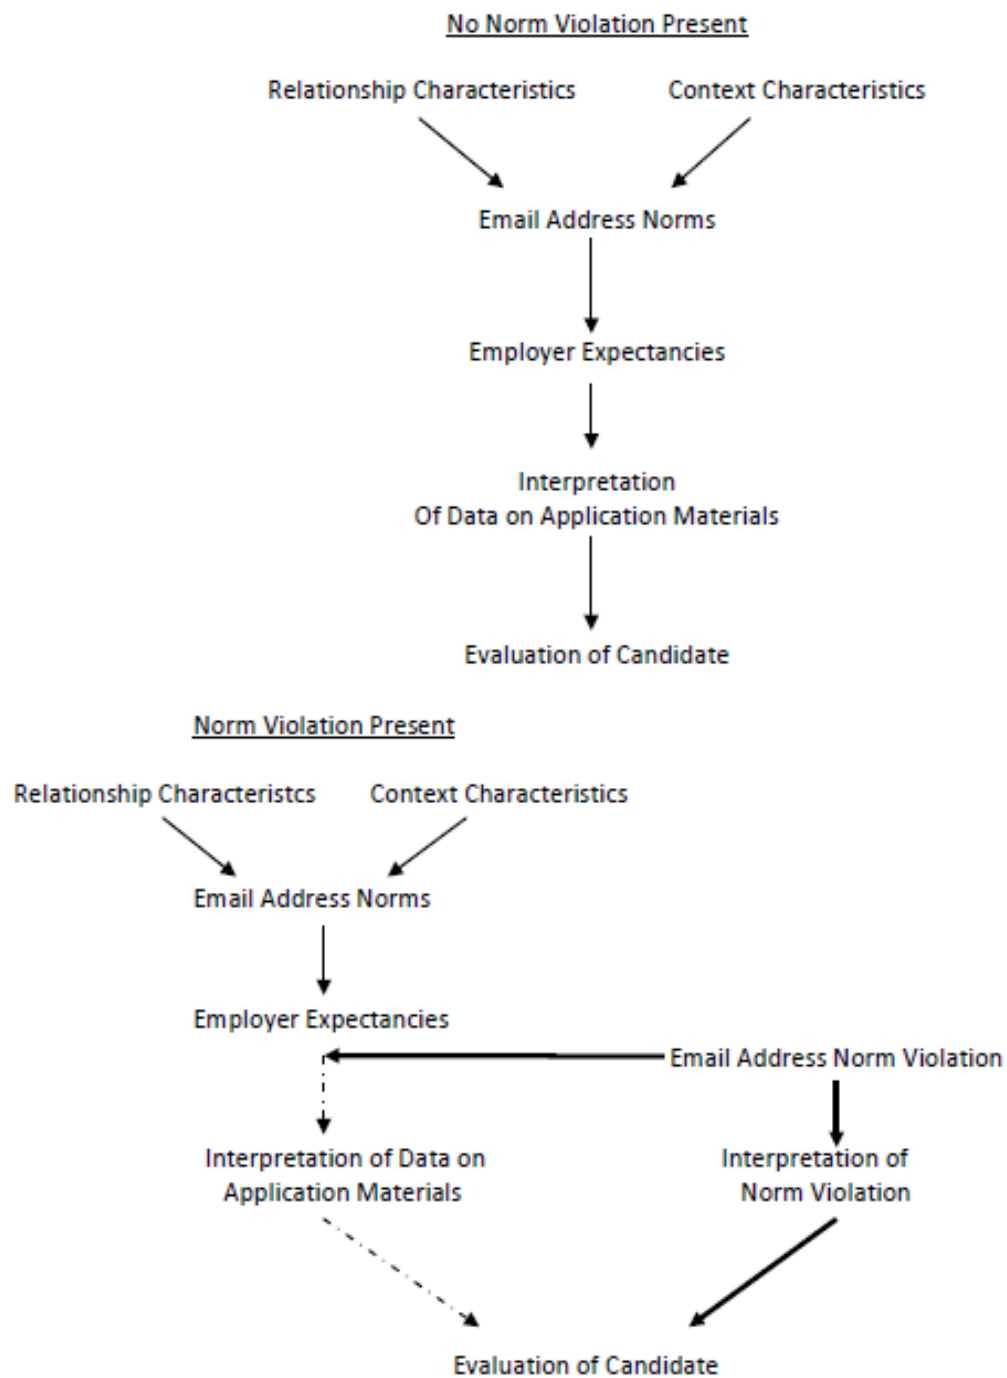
No Norm Violation Present

Relationship Characteristics

Context Characteristics

Email Address Norms

Employer Expectancies

Interpretation
Of Data on Application Materials

Evaluation of Candidate

Norm Violation Present

Relationship Characteristcs

Context Characteristics

Email Address Norms

Employer Expectancies

Email Address Norm Violation

Interpretation of Data on Application Materials

Interpretation of Norm Violation

Evaluation of Candidate